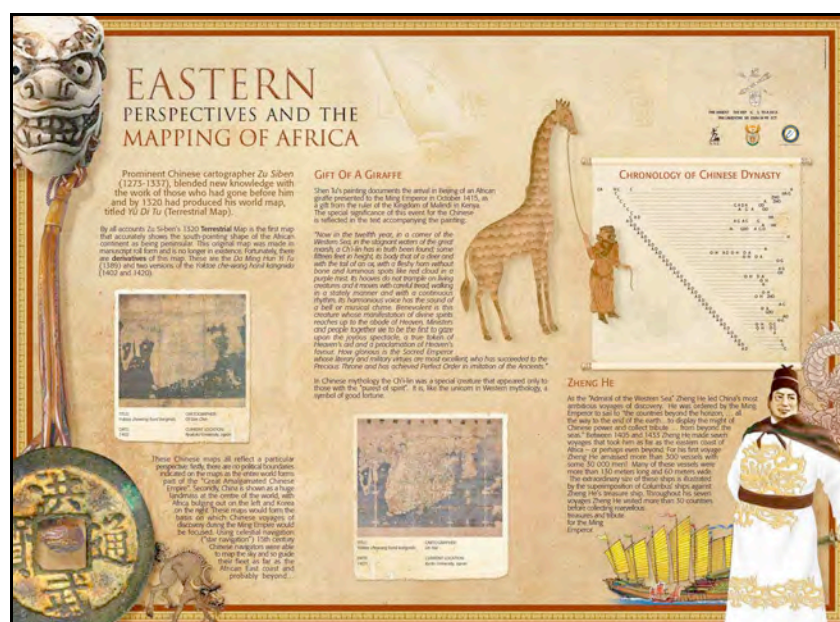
EASTERN PERSPECTIVES AND THE MAPPING OF AFRICA

Prominent Chinese cartographer Zu Siben (1273-1337), blended new knowledge with the work of those who had gone before him and by 1320 had produced his world map, titled Yü Di Tu (Terrestrial Map).

By all accounts Zu Si-ben's 1320 Terrestrial Map is the first map that accurately shows the south-pointing shape of the African continent as being peninsular. This original map was made in manuscript roll form and is no longer in existence. Fortunately, there are derivatives of this map. These are the Da Ming Hun Yi Tu (1389) and two versions of the Kangnido (1402 and 1420).

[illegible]

These Chinese maps all reflect a particular perspective, firstly there are no political boundaries indicated on the maps as the entire world forms part of the "Great Amalgamated Chinese Empire". Secondly, China is shown as a huge landmass at the centre of the world, with Africa bulging out on the left and Korea on the right. These maps would form the basis on which Chinese voyages of discovery during the Ming Empire would be focused. Using celestial navigation ("star navigation") 15th century Chinese navigators were able to map the sky and so guide their fleet as far as the African East coast and probably beyond...

GIFT OF A GIRAFFE

Shen Tu's painting documents the arrival in Beijing of an African giraffe presented to the Ming Emperor in October 1415, as a gift from the ruler of the Kingdom of Malindi in Kenya. The special significance of this event for the Chinese is reflected in the text accompanying the painting.

"Now in the twelfth year, in a corner of the Western Sea, in the stagnant waters of the great morass, a Ch'i-lin has in truth been found, some fifteen feet in height, its body that of a deer and with the tail of an ox, with a fleshy horn without bone and luminous spots like red cloud in a purple mist. Its hooves do not trample on living creatures and it moves with careful tread, walking in a stately manner and with a continuous rhythm, its harmonious voice has the sound of a bell or musical chime. Benevolent is this creature whose manifestation of divine spirits reaches up to the abode of Heaven. Ministers and people together vie to be the first to gaze upon the joyous spectacle, a true token of Heaven's aid and a proclamation of Heaven's favour. How glorious is the Sacred Emperor whose literary and military virtues are most excellent, who has succeeded to the Precious Throne and has achieved Perfect Order in imitation of the Ancients."

In Chinese mythology the Ch'i-lin was a special creature that appeared only to those with the "purest of spirit". It is, like the unicorn in Western mythology, a symbol of good fortune.

CHRONOLOGY OF CHINESE DYNASTY

ZHENG HE

As the "Admiral of the Western Sea" Zheng He led China's most ambitious voyages of discovery. He was ordered by the Ming Emperor to sail to "the countries beyond the horizon... all the way to the end of the earth... to display the might of Chinese power and collect tribute ... from beyond the seas." Between 1405 and 1433 Zheng He made seven voyages that took him as far as the eastern coast of Africa – or perhaps even beyond. For his first voyage Zheng He amassed more than 300 vessels with some 30 000 men! Many of these vessels were more than 130 meters long and 60 meters wide. The extraordinary size of these ships is illustrated by the superimposition of Columbus' ships against Zheng He's treasure ship. Throughout his seven voyages Zheng He visited more than 30 countries before collecting marvellous treasures and tribute for the Ming Emperor.